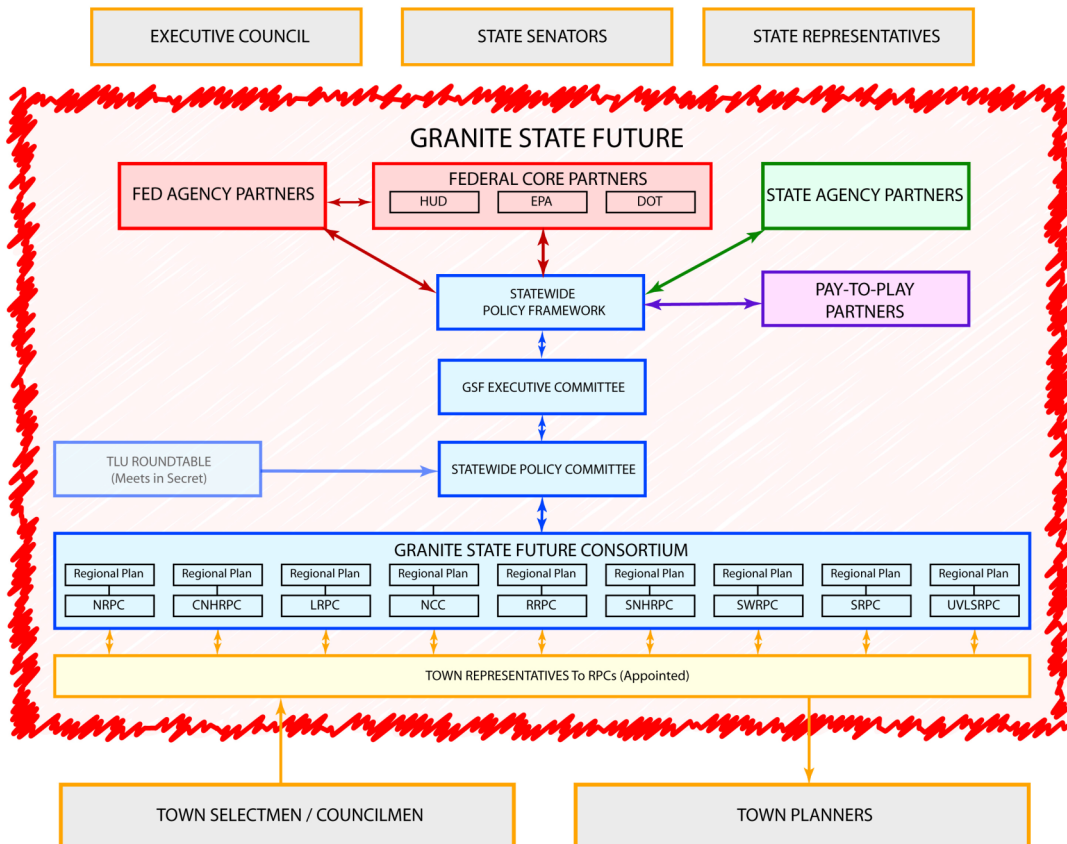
EXECUTIVE COUNCIL

STATE SENATORS

STATE REPRESENTATIVES

GRANITE STATE FUTURE

FED AGENCY PARTNERS

FEDERAL CORE PARTNERS

HUD

EPA

DOT

STATE AGENCY PARTNERS

STATEWIDE POLICY FRAMEWORK

PAY-TO-PLAY PARTNERS

GSF EXECUTIVE COMMITTEE

TLU ROUNDTABLE (Meets in Secret)

STATEWIDE POLICY COMMITTEE

GRANITE STATE FUTURE CONSORTIUM

| Regional Plan | Regional Plan | Regional Plan | Regional Plan | Regional Plan | Regional Plan | Regional Plan | Regional Plan | Regional Plan |
|---|---|---|---|---|---|---|---|---|
| NRPC | CNHRPC | LRPC | NCC | RRPC | SNHRPC | SWRPC | SRPC | UVLSRPC |

TOWN REPRESENTATIVES To RPCs (Appointed)

TOWN SELECTMEN / COUNCILMEN

TOWN PLANNERS